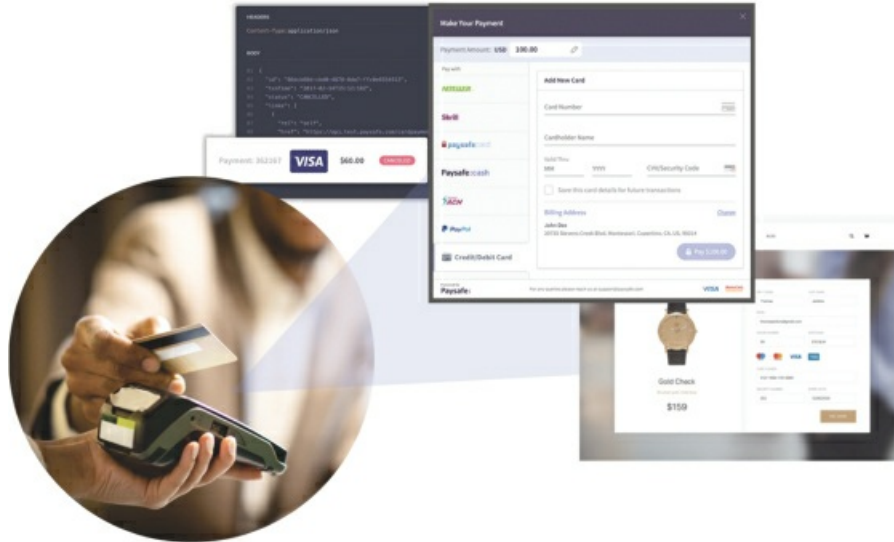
HEADERS

Content-Type: application/json

BODY

Payment: 362167 VISA $60.00 CANCELLED

Make Your Payment

Payment Amount USD 100.00

Pay with

NETELLER

Skrill

paysafecard

Paysafe:cash

Credit/Debit Card

Add New Card

Card Number

Cardholder Name

Valid Thru

MM

YYYY

CVV/Security Code

Save this card details for future transactions

Billing Address

Change

John Doe

Pay $100.00

Paysafe:

VISA

Gold Check

$159